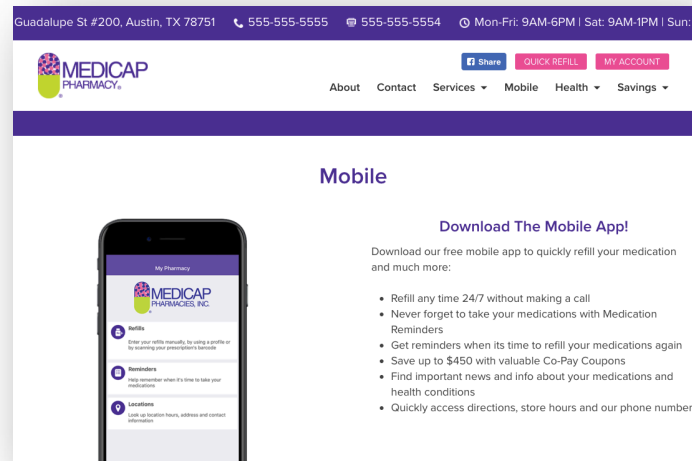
Guadalupe St #200, Austin, TX 78751 555-555-5555 555-555-5554 Mon-Fri: 9AM-6PM | Sat: 9AM-1PM | Sun

MEDICAP PHARMACY

Share QUICK REFILL MY ACCOUNT

About Contact Services Mobile Health Savings

Mobile

My Pharmacy

MEDICAP PHARMACIES, INC.

Refills
Enter your refills manually, by using a profile or by scanning your prescription's barcode

Reminders
Help remember when it's time to take your medications

Locations
Look up location hours, address and contact information

Download The Mobile App!

Download our free mobile app to quickly refill your medication and much more:

- Refill any time 24/7 without making a call
- Never forget to take your medications with Medication Reminders
- Get reminders when its time to refill your medications again
- Save up to $450 with valuable Co-Pay Coupons
- Find important news and info about your medications and health conditions
- Quickly access directions, store hours and our phone number